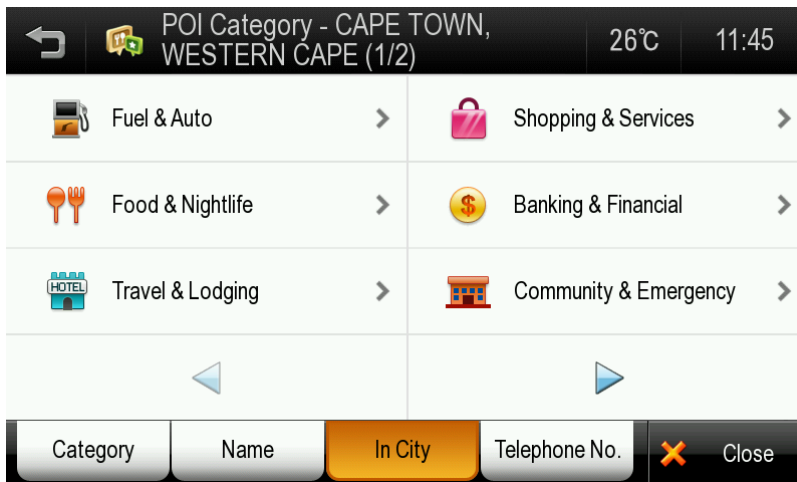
POI Category - CAPE TOWN, WESTERN CAPE (1/2)

26℃

11:45

Fuel & Auto

Shopping & Services

Food & Nightlife

Banking & Financial

HOTEL

Travel & Lodging

Community & Emergency

Category

Name

In City

Telephone No.

Close